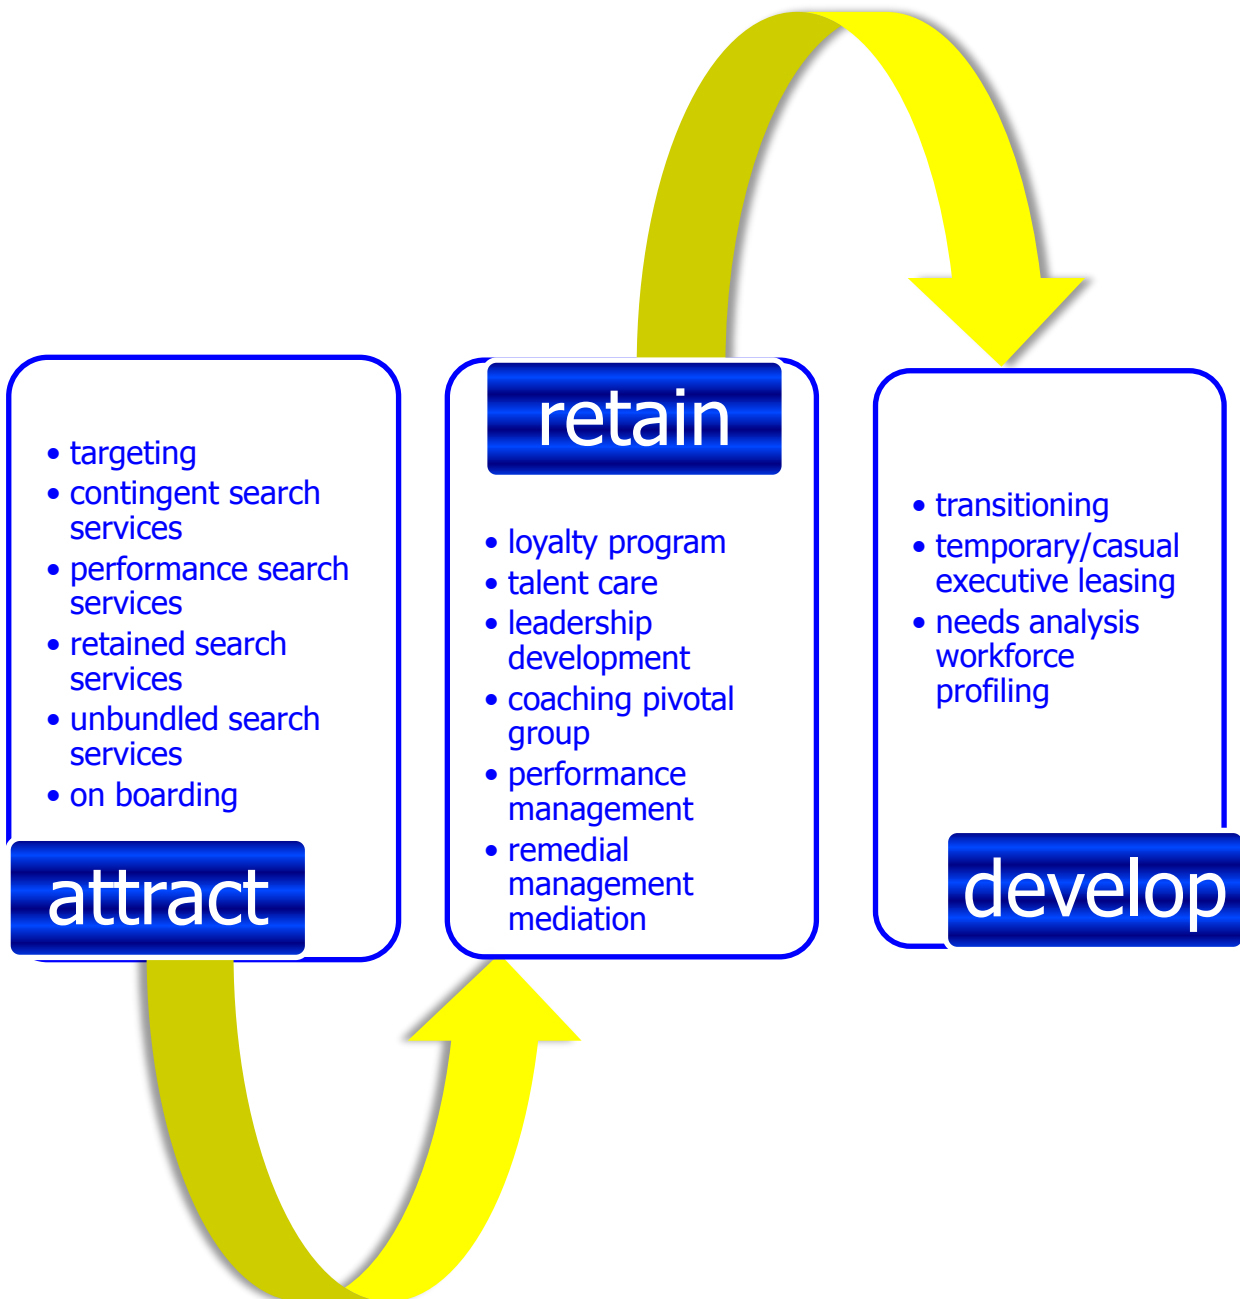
• targeting
• contingent search services
• performance search services
• retained search services
• unbundled search services
• on boarding

attract

retain

• loyalty program
• talent care
• leadership development
• coaching pivotal group
• performance management
• remedial management mediation

• transitioning
• temporary/casual executive leasing
• needs analysis workforce profiling

develop